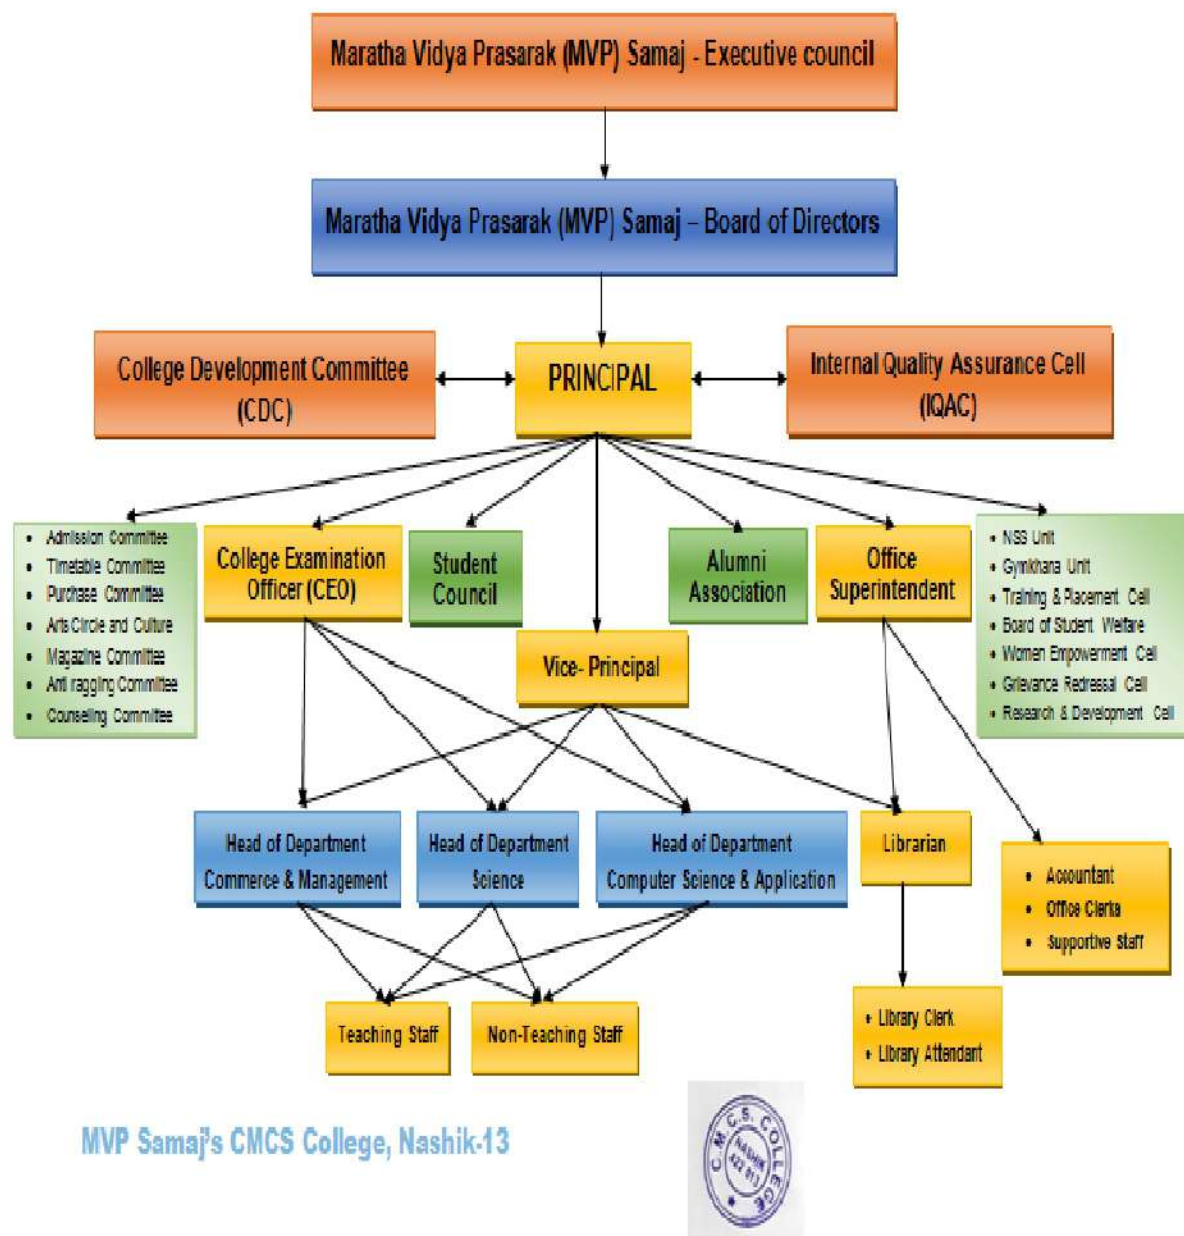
Maratha Vidya Prasarak (MVP) Samaj - Executive council

Maratha Vidya Prasarak (MVP) Samaj – Board of Directors

College Development Committee (CDC)

PRINCIPAL

Internal Quality Assurance Cell (IQAC)

- Admission Committee
- Timetable Committee
- Purchase Committee
- Arts Circle and Culture
- Magazine Committee
- Anti ragging Committee
- Counseling Committee

College Examination Officer (CEO)

Student Council

Alumni Association

Office Superintendent

- NSS Unit
- Gymkhana Unit
- Training & Placement Cell
- Board of Student Welfare
- Women Empowerment Cell
- Grievance Redressal Cell
- Research & Development Cell

Vice- Principal

Head of Department Commerce & Management

Head of Department Science

Head of Department Computer Science & Application

Librarian

- Accountant
- Office Clerks
- Supportive Staff

Teaching Staff

Non-Teaching Staff

- Library Clerk
- Library Attendant

MVP Samaj's CMCS College, Nashik-13

C.M.C.S. COLLEGE NASHIK 422 013